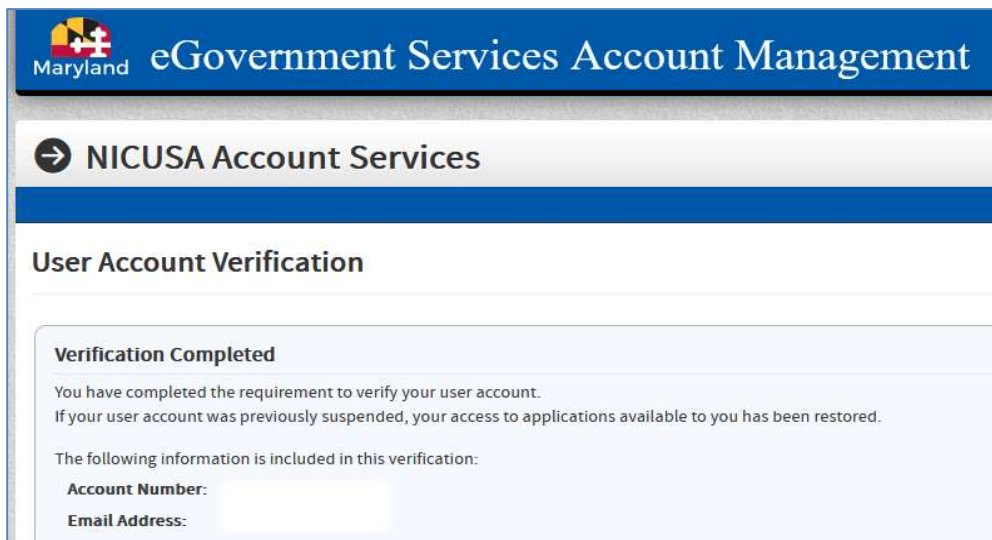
Maryland eGovernment Services Account Management

NICUSA Account Services

User Account Verification

Verification Completed

You have completed the requirement to verify your user account.
If your user account was previously suspended, your access to applications available to you has been restored.

The following information is included in this verification:

Account Number:

Email Address: